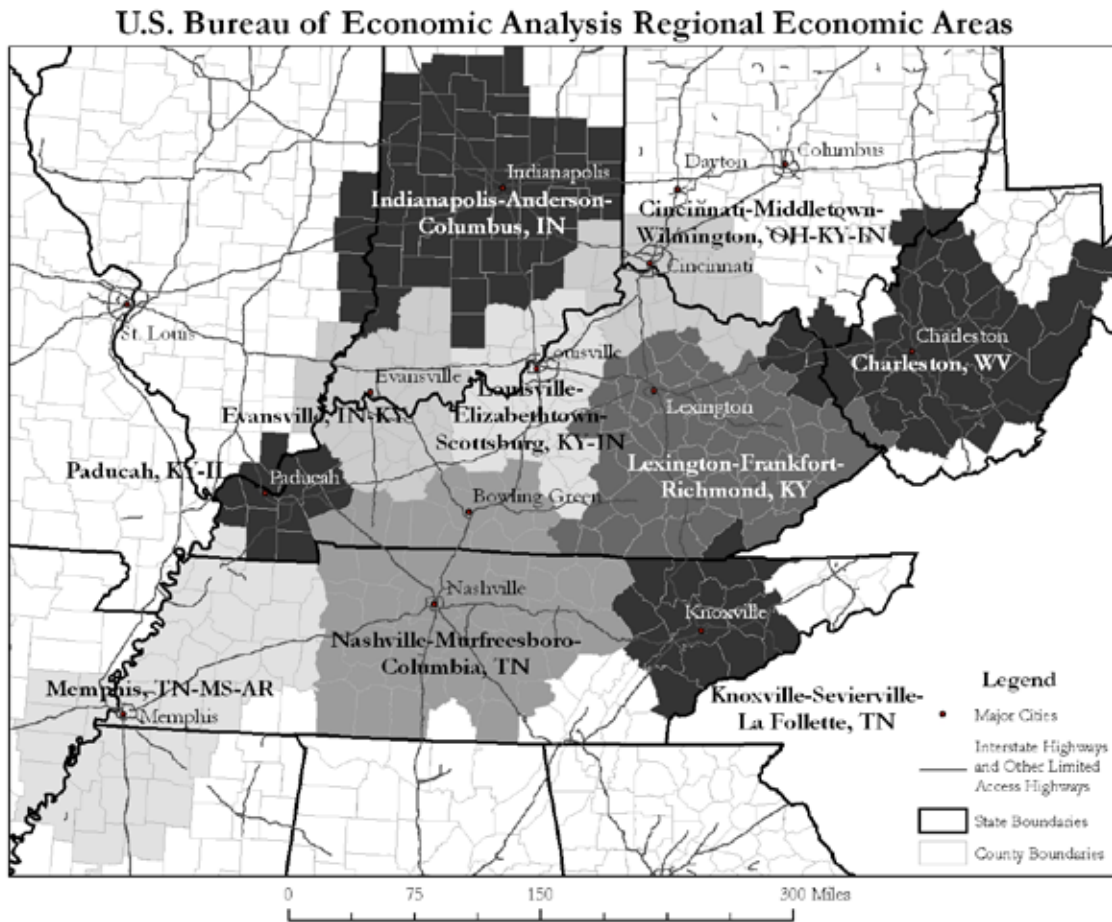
U.S. Bureau of Economic Analysis Regional Economic Areas

Indianapolis
Indianapolis-Anderson-Columbus, IN

Dayton
Columbus
Cincinnati-Middletown-Wilmington, OH-KY-IN
Cincinnati

St. Louis

Charleston
Charleston, WV

Louisville
Evansville
Louisville-Elizabethtown-Scottsburg, KY-IN
Lexington
Evansville, IN-KY

Paducah, KY-IL
Paducah
Bowling Green
Lexington-Frankfort-Richmond, KY

Nashville
Knoxville
Nashville-Murfreesboro-Columbia, TN

Memphis, TN-MS-AR
Memphis

Knoxville-Sevierville-La Follette, TN

Legend
Major Cities
Interstate Highways and Other Limited Access Highways
State Boundaries
County Boundaries

0 75 150 300 Miles